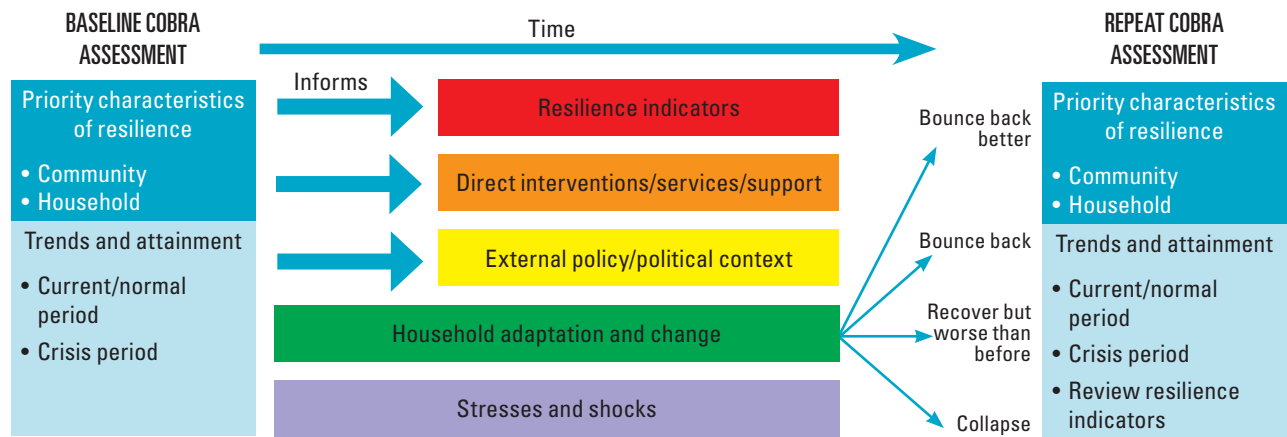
BASELINE COBRA ASSESSMENT

Time

REPEAT COBRA ASSESSMENT

Priority characteristics of resilience

• Community
• Household

Trends and attainment

• Current/normal period
• Crisis period

Informs

Resilience indicators

Direct interventions/services/support

External policy/political context

Household adaptation and change

Stresses and shocks

Bounce back better

Bounce back

Recover but worse than before

Collapse

Priority characteristics of resilience

• Community
• Household

Trends and attainment

• Current/normal period
• Crisis period
• Review resilience indicators